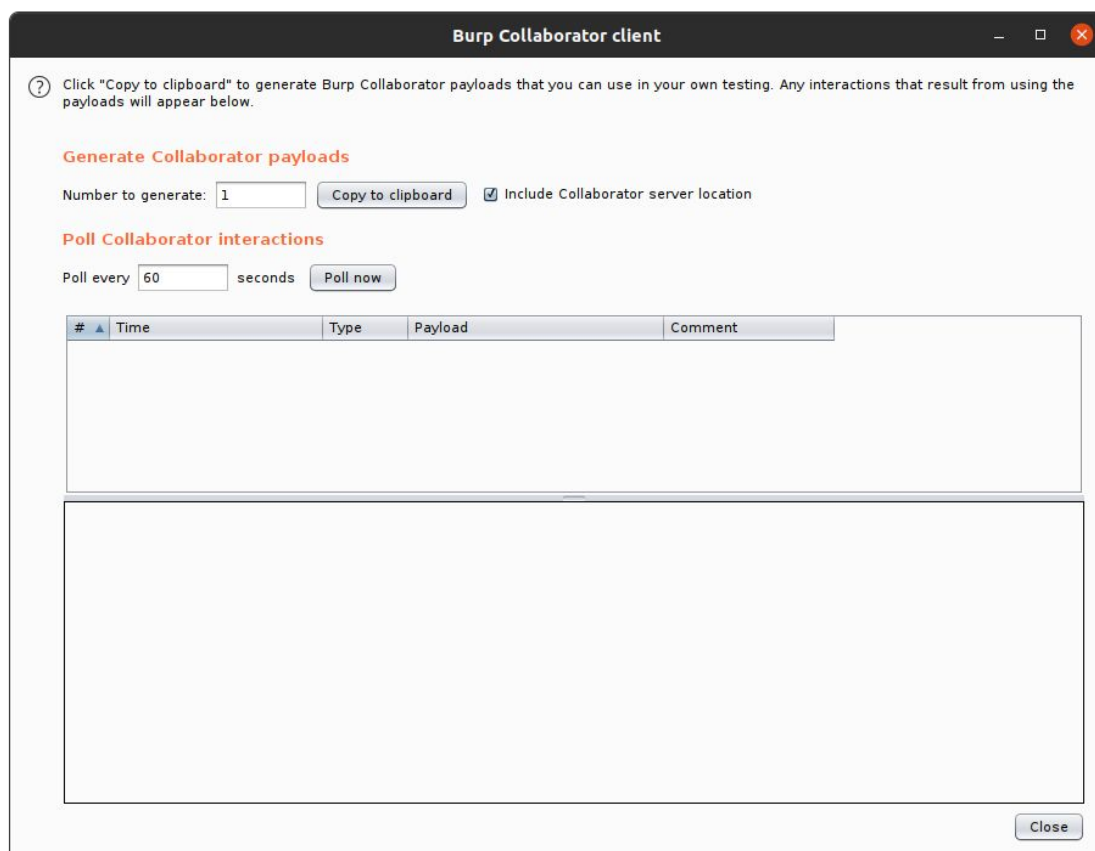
Burp Collaborator client

Click "Copy to clipboard" to generate Burp Collaborator payloads that you can use in your own testing. Any interactions that result from using the payloads will appear below.

Generate Collaborator payloads

Number to generate: 1 Copy to clipboard Include Collaborator server location

Poll Collaborator interactions

Poll every 60 seconds Poll now

| # ▲ | Time | Type | Payload | Comment |
|---|---|---|---|---|

Close